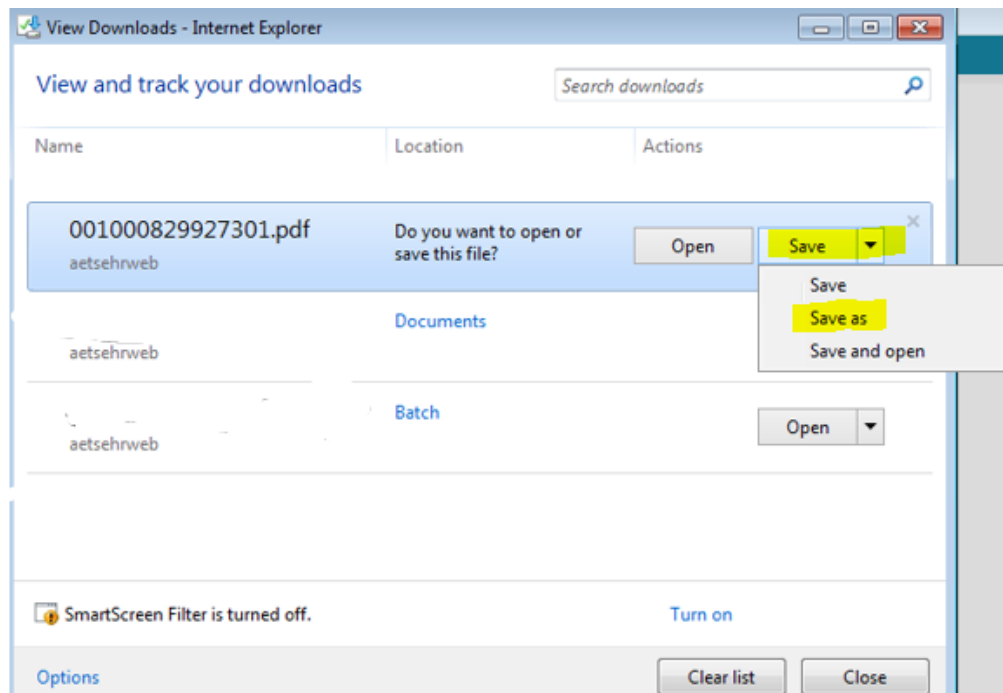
View Downloads - Internet Explorer

View and track your downloads

Search downloads

| Name | Location | Actions |
|---|---|---|
| 001000829927301.pdf aetsehrweb | Do you want to open or save this file? | Open Save |
| aetsehrweb | Documents | |
| aetsehrweb | Batch | Open |

Save
Save as
Save and open

SmartScreen Filter is turned off.

Turn on

Options

Clear list

Close